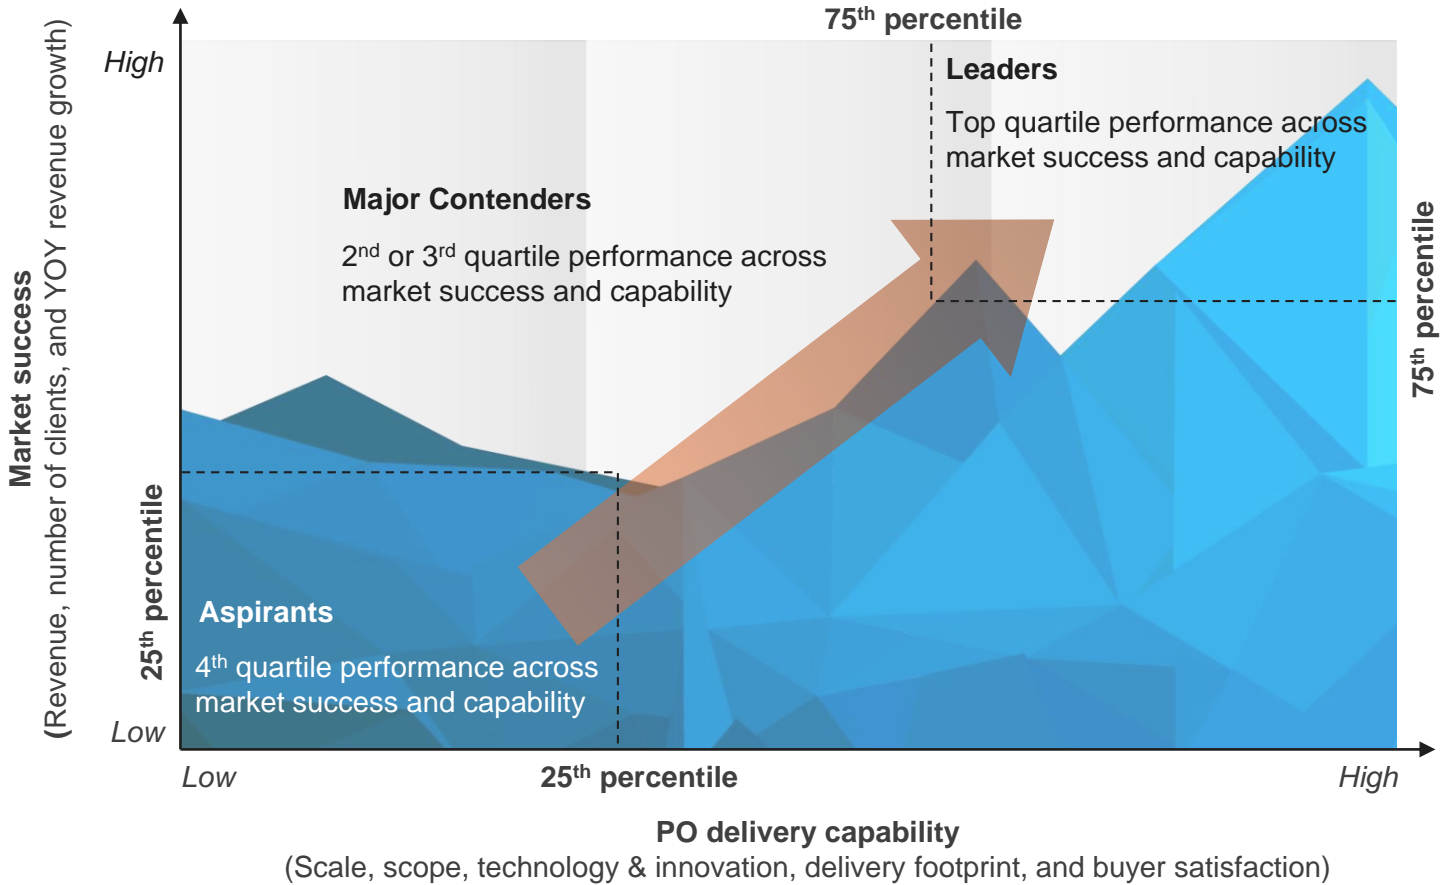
Market success
(Revenue, number of clients, and YOY revenue growth)

High

Low

75$^{th}$ percentile

Leaders

Top quartile performance across market success and capability

Major Contenders

2$^{nd}$ or 3$^{rd}$ quartile performance across market success and capability

75$^{th}$ percentile

25$^{th}$ percentile

Aspirants

4$^{th}$ quartile performance across market success and capability

Low

25$^{th}$ percentile

High

PO delivery capability
(Scale, scope, technology & innovation, delivery footprint, and buyer satisfaction)